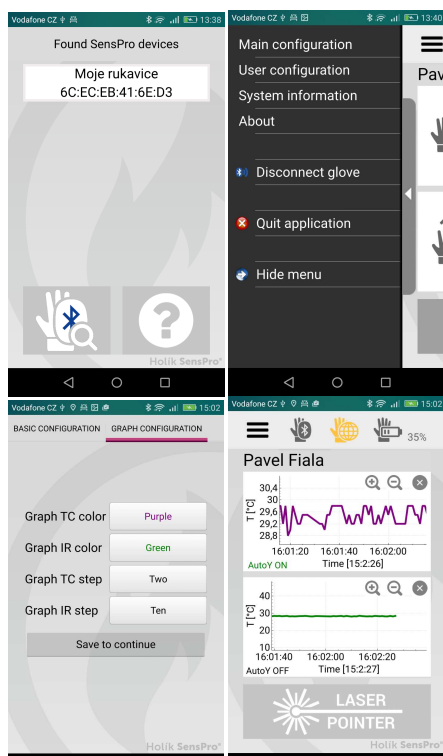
Vodafone CZ 13:38

Found SensPro devices

Moje rukavice
6C:EC:EB:41:6E:D3

Holík SensPro

Vodafone CZ 13:40

Main configuration
User configuration
System information
About

Disconnect glove

Quit application

Hide menu

Pav

Vodafone CZ 15:02

BASIC CONFIGURATION
GRAPH CONFIGURATION

Graph TC color
Purple
Graph IR color
Green
Graph TC step
Two
Graph IR step
Ten

Save to continue

Holík SensPro

Vodafone CZ 15:02

35%

Pavel Fiala

30,4
30
29,6
29,2
28,8
T [°C]
16:01:20 16:01:40 16:02:00
AutoY ON
Time [15:2:26]

40
30
20
10
T [°C]
16:01:40 16:02:00 16:02:20
AutoY OFF
Time [15:2:27]

LASER POINTER

Holík SensPro